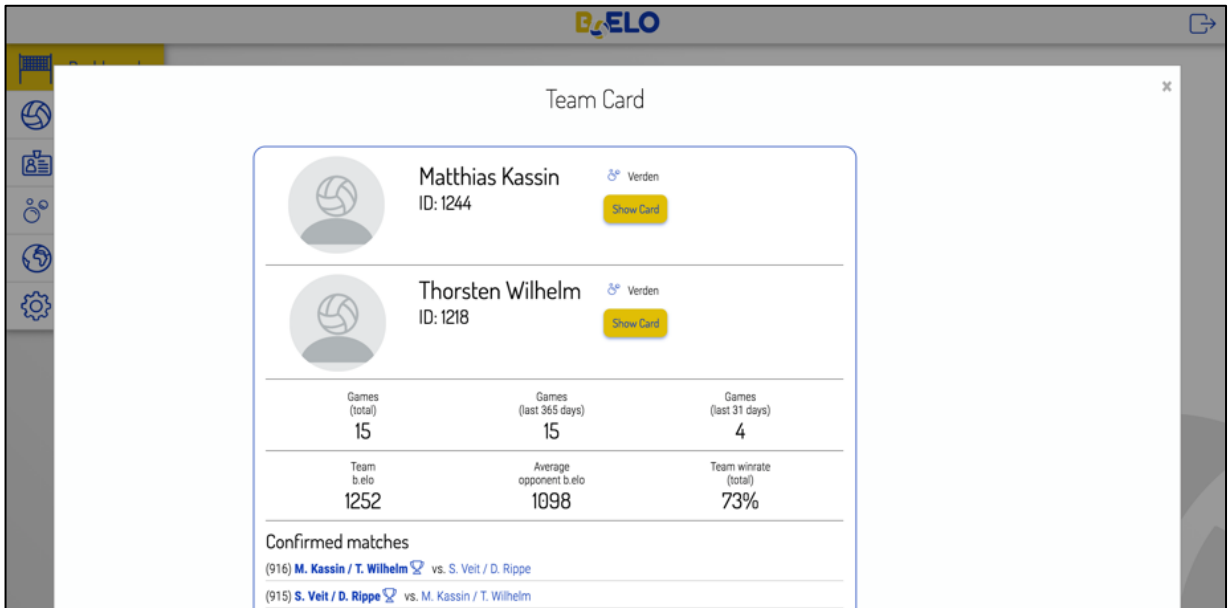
B.ELO

Team Card

×

Matthias Kassin
ID: 1244

Verden

Show Card

Thorsten Wilhelm
ID: 1218

Verden

Show Card

| Games (total) | Games (last 365 days) | Games (last 31 days) |
|---|---|---|
| 15 | 15 | 4 |
| Team b.elo | Average opponent b.elo | Team winrate (total) |
| 1252 | 1098 | 73% |

Confirmed matches

(916) M. Kassin / T. Wilhelm vs. S. Veit / D. Rippe

(915) S. Veit / D. Rippe vs. M. Kassin / T. Wilhelm